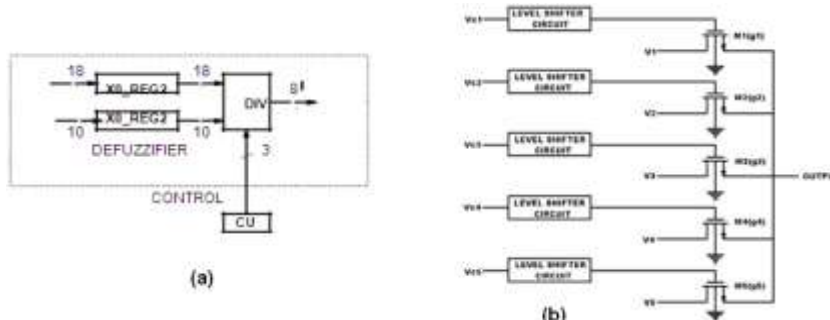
18
X0_REG3
18
DIV
8
10
X0_REG2
10
DEFUZZIFIER
3
CONTROL
CU
(a)

Vc1
LEVEL SHIFTER CIRCUIT
M1(p1)
V1
Vc2
LEVEL SHIFTER CIRCUIT
M2(p2)
V2
Vc3
LEVEL SHIFTER CIRCUIT
M3(p3)
V3
OUTPU
Vc4
LEVEL SHIFTER CIRCUIT
M4(p4)
V4
Vc5
LEVEL SHIFTER CIRCUIT
M5(p5)
V5
(b)